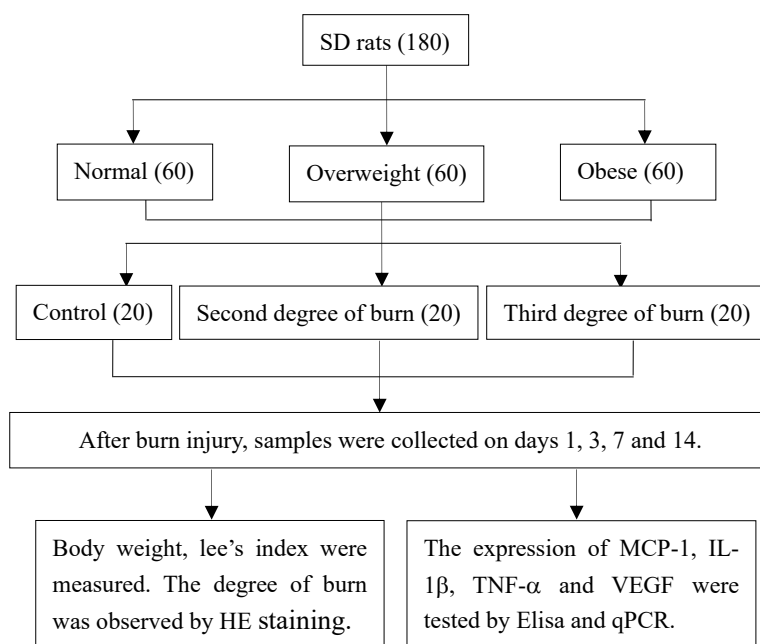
SD rats (180)

Normal (60)

Overweight (60)

Obese (60)

Control (20)

Second degree of burn (20)

Third degree of burn (20)

After burn injury, samples were collected on days 1, 3, 7 and 14.

Body weight, lee's index were measured. The degree of burn was observed by HE staining.

The expression of MCP-1, IL-1β, TNF-α and VEGF were tested by Elisa and qPCR.